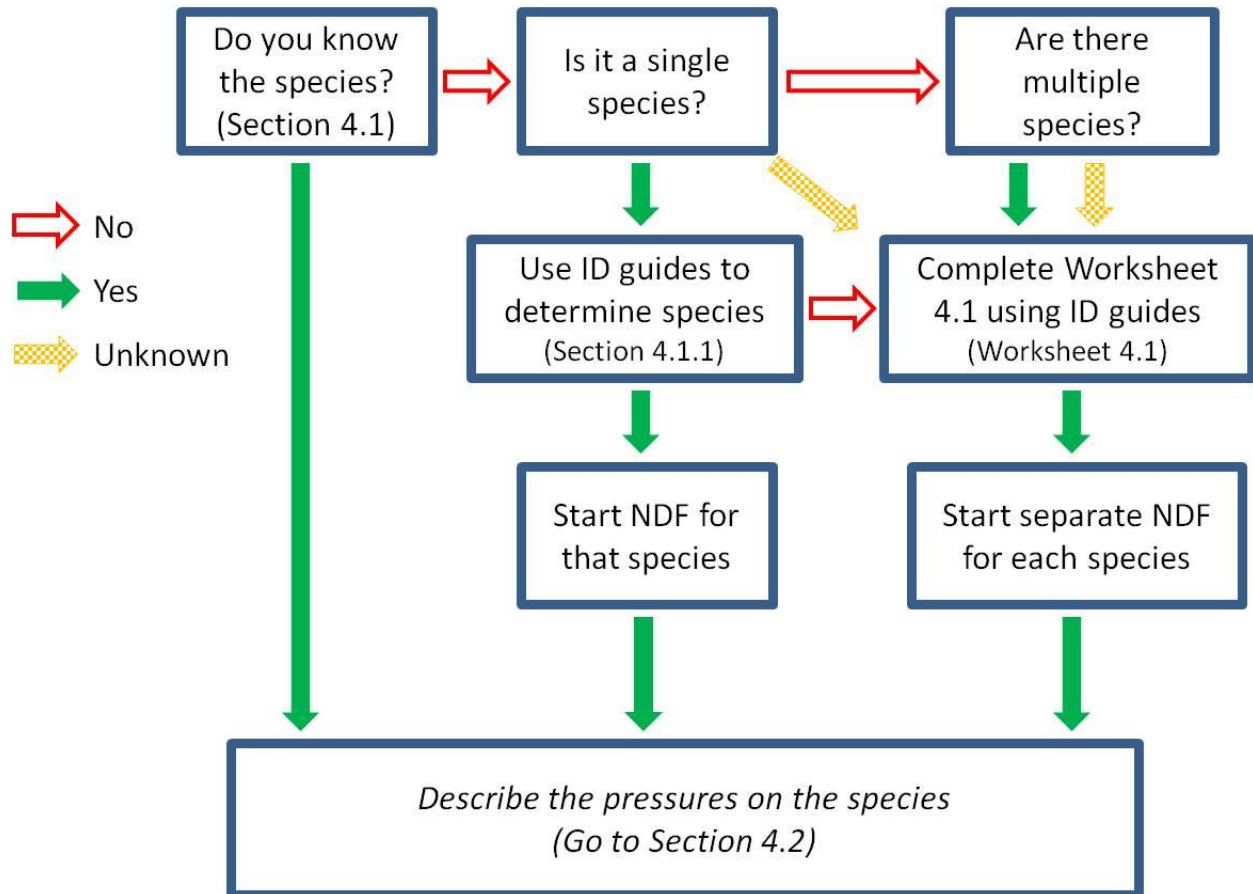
Do you know the species? (Section 4.1)

Is it a single species?

Are there multiple species?

No

Yes

Unknown

Use ID guides to determine species (Section 4.1.1)

Complete Worksheet 4.1 using ID guides (Worksheet 4.1)

Start NDF for that species

Start separate NDF for each species

*Describe the pressures on the species (Go to Section 4.2)*